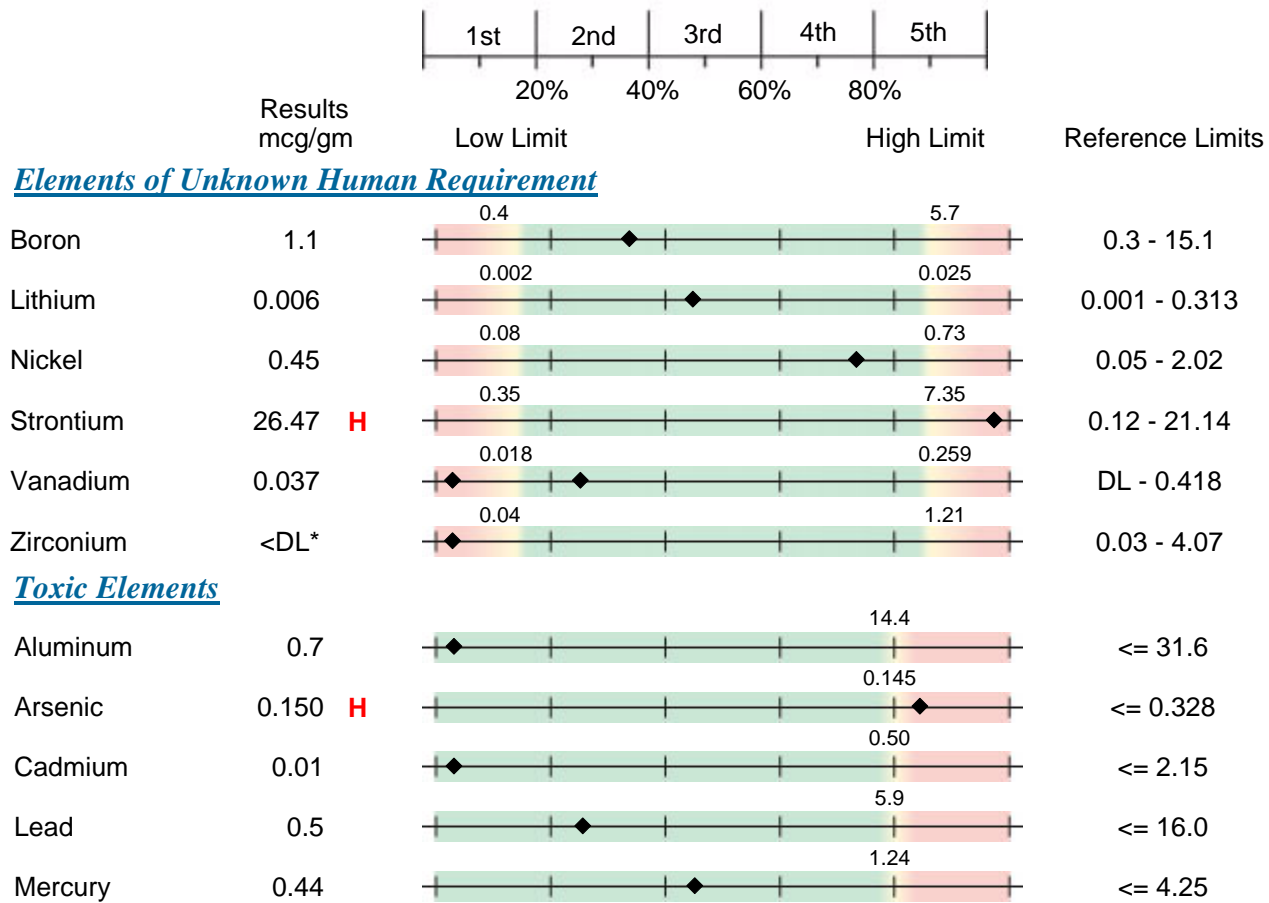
| 1st | 2nd | 3rd | 4th | 5th |
|---|---|---|---|---|

20% 40% 60% 80%

Results mcg/gm Low Limit High Limit Reference Limits

***Elements of Unknown Human Requirement***

| | Results | | Low | High | Reference Limits |
|---|---|---|---|---|---|
| Boron | 1.1 | | 0.4 | 5.7 | 0.3 - 15.1 |
| Lithium | 0.006 | | 0.002 | 0.025 | 0.001 - 0.313 |
| Nickel | 0.45 | | 0.08 | 0.73 | 0.05 - 2.02 |
| Strontium | 26.47 | H | 0.35 | 7.35 | 0.12 - 21.14 |
| Vanadium | 0.037 | | 0.018 | 0.259 | DL - 0.418 |
| Zirconium | <DL* | | 0.04 | 1.21 | 0.03 - 4.07 |

***Toxic Elements***

| | Results | | High | Reference Limits |
|---|---|---|---|---|
| Aluminum | 0.7 | | 14.4 | <= 31.6 |
| Arsenic | 0.150 | H | 0.145 | <= 0.328 |
| Cadmium | 0.01 | | 0.50 | <= 2.15 |
| Lead | 0.5 | | 5.9 | <= 16.0 |
| Mercury | 0.44 | | 1.24 | <= 4.25 |